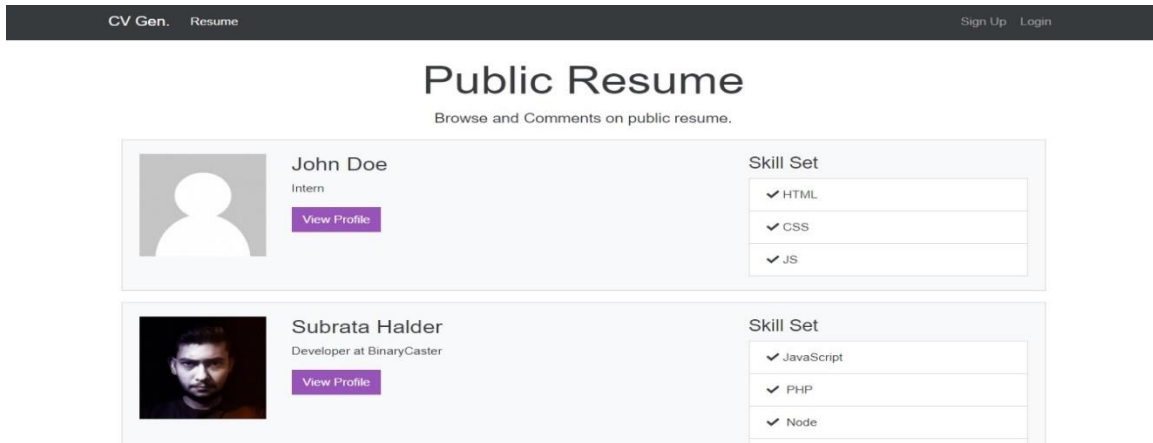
CV Gen. Resume

Sign Up Login

Public Resume

Browse and Comments on public resume.

John Doe

Intern

View Profile

Skill Set

✓ HTML

✓ CSS

✓ JS

Subrata Halder

Developer at BinaryCaster

View Profile

Skill Set

✓ JavaScript

✓ PHP

✓ Node